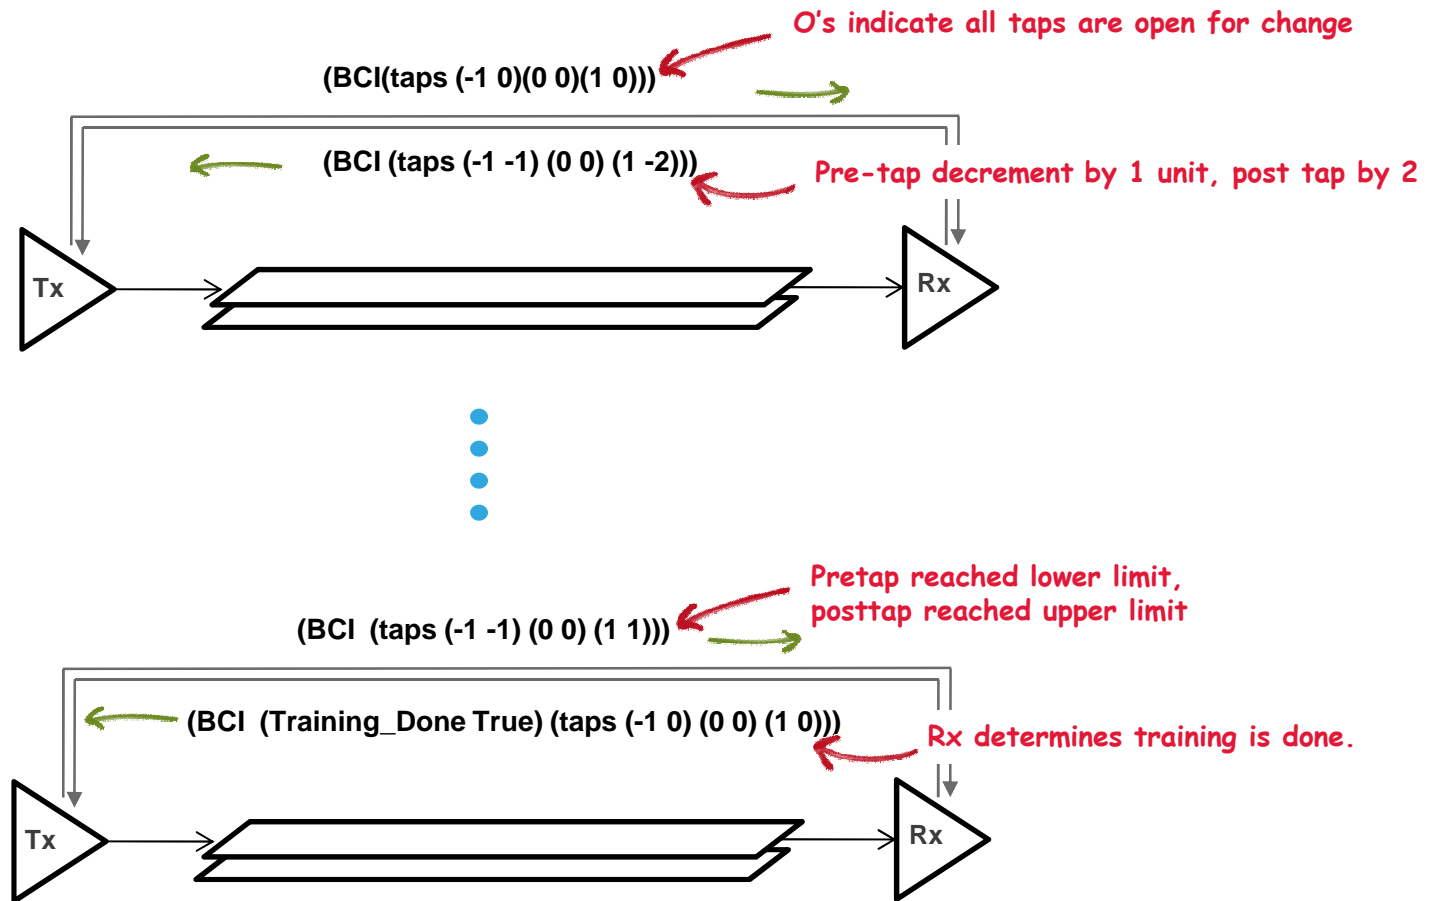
O's indicate all taps are open for change

(BCI(taps (-1 0)(0 0)(1 0)))

(BCI (taps (-1 -1) (0 0) (1 -2)))

Pre-tap decrement by 1 unit, post tap by 2

Tx

Rx

Pretap reached lower limit, posttap reached upper limit

(BCI (taps (-1 -1) (0 0) (1 1)))

(BCI (Training_Done True) (taps (-1 0) (0 0) (1 0)))

Rx determines training is done.

Tx

Rx